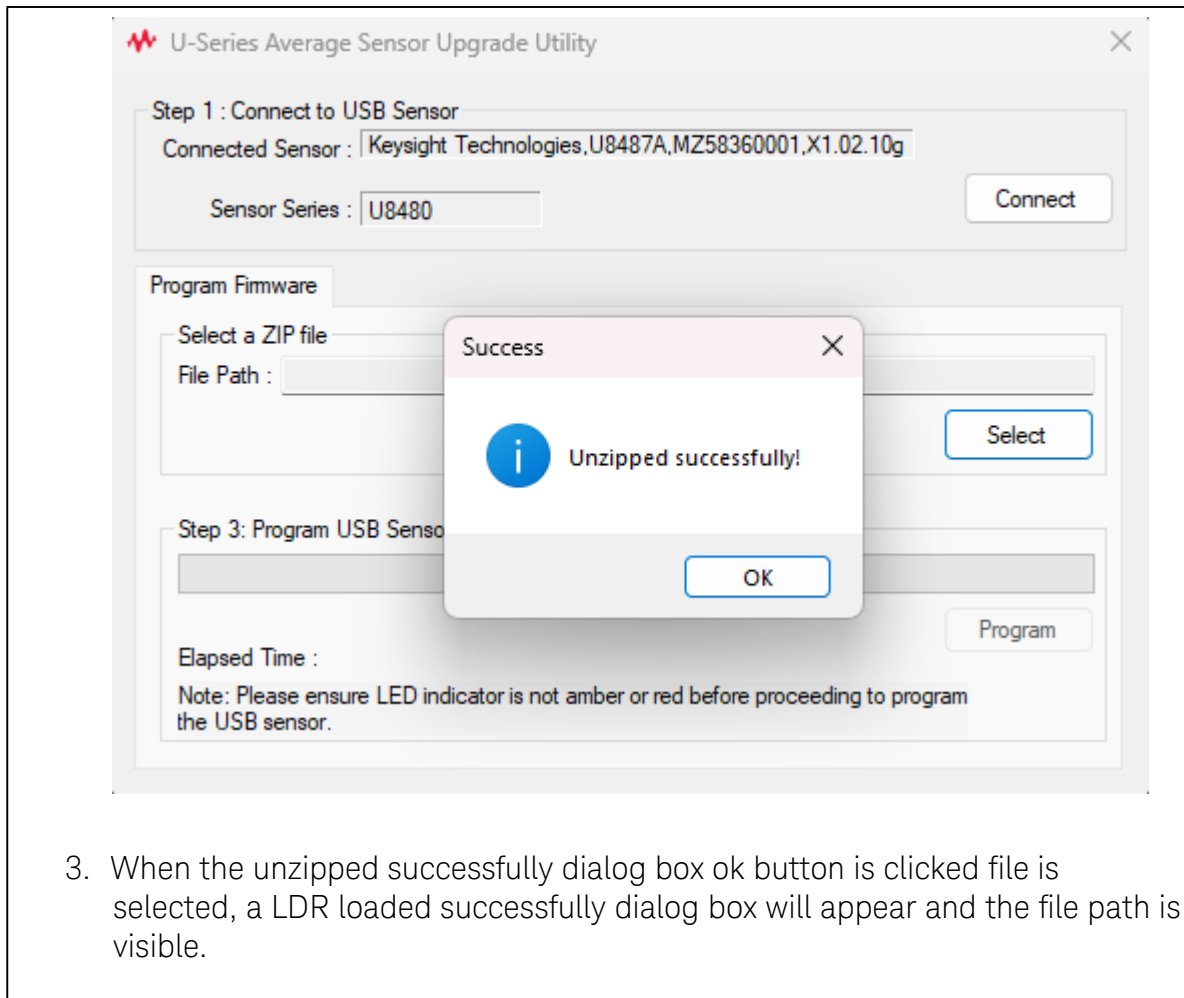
U-Series Average Sensor Upgrade Utility

Step 1 : Connect to USB Sensor
Connected Sensor : Keysight Technologies,U8487A,MZ58360001,X1.02.10g
Sensor Series : U8480
Connect

Program Firmware
Select a ZIP file
File Path :
Select

Step 3: Program USB Senso
Program
Elapsed Time :
Note: Please ensure LED indicator is not amber or red before proceeding to program the USB sensor.

Success
Unzipped successfully!
OK

3. When the unzipped successfully dialog box ok button is clicked file is selected, a LDR loaded successfully dialog box will appear and the file path is visible.